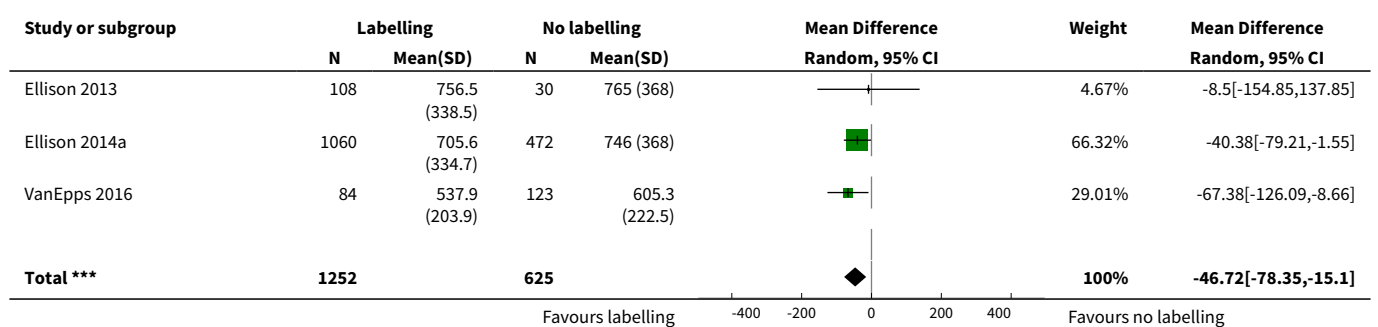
| Study or subgroup | Labelling N | Labelling Mean(SD) | No labelling N | No labelling Mean(SD) | Mean Difference Random, 95% CI | Weight | Mean Difference Random, 95% CI |
|---|---|---|---|---|---|---|---|
| Ellison 2013 | 108 | 756.5 (338.5) | 30 | 765 (368) | | 4.67% | -8.5[-154.85,137.85] |
| Ellison 2014a | 1060 | 705.6 (334.7) | 472 | 746 (368) | | 66.32% | -40.38[-79.21,-1.55] |
| VanEpps 2016 | 84 | 537.9 (203.9) | 123 | 605.3 (222.5) | | 29.01% | -67.38[-126.09,-8.66] |
| **Total \*\*\*** | **1252** | | **625** | | | **100%** | **-46.72[-78.35,-15.1]** |

Favours labelling -400 -200 0 200 400 Favours no labelling